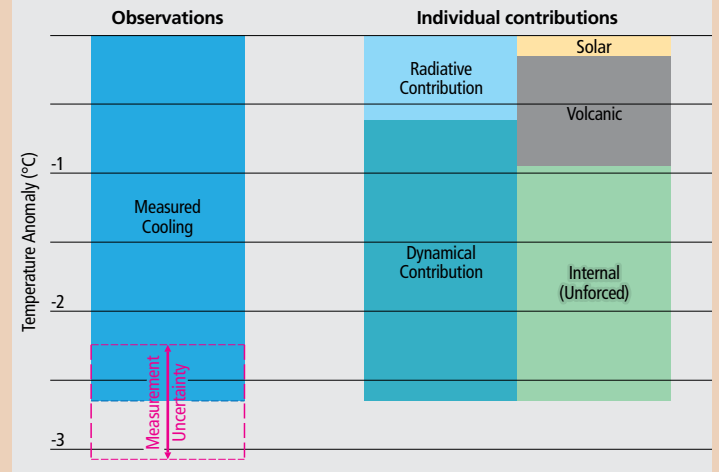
Observations

Individual contributions

Temperature Anomaly (°C)

-1

-2

-3

Measured Cooling

Measurement Uncertainty

Radiative Contribution

Dynamical Contribution

Solar

Volcanic

Internal (Unforced)